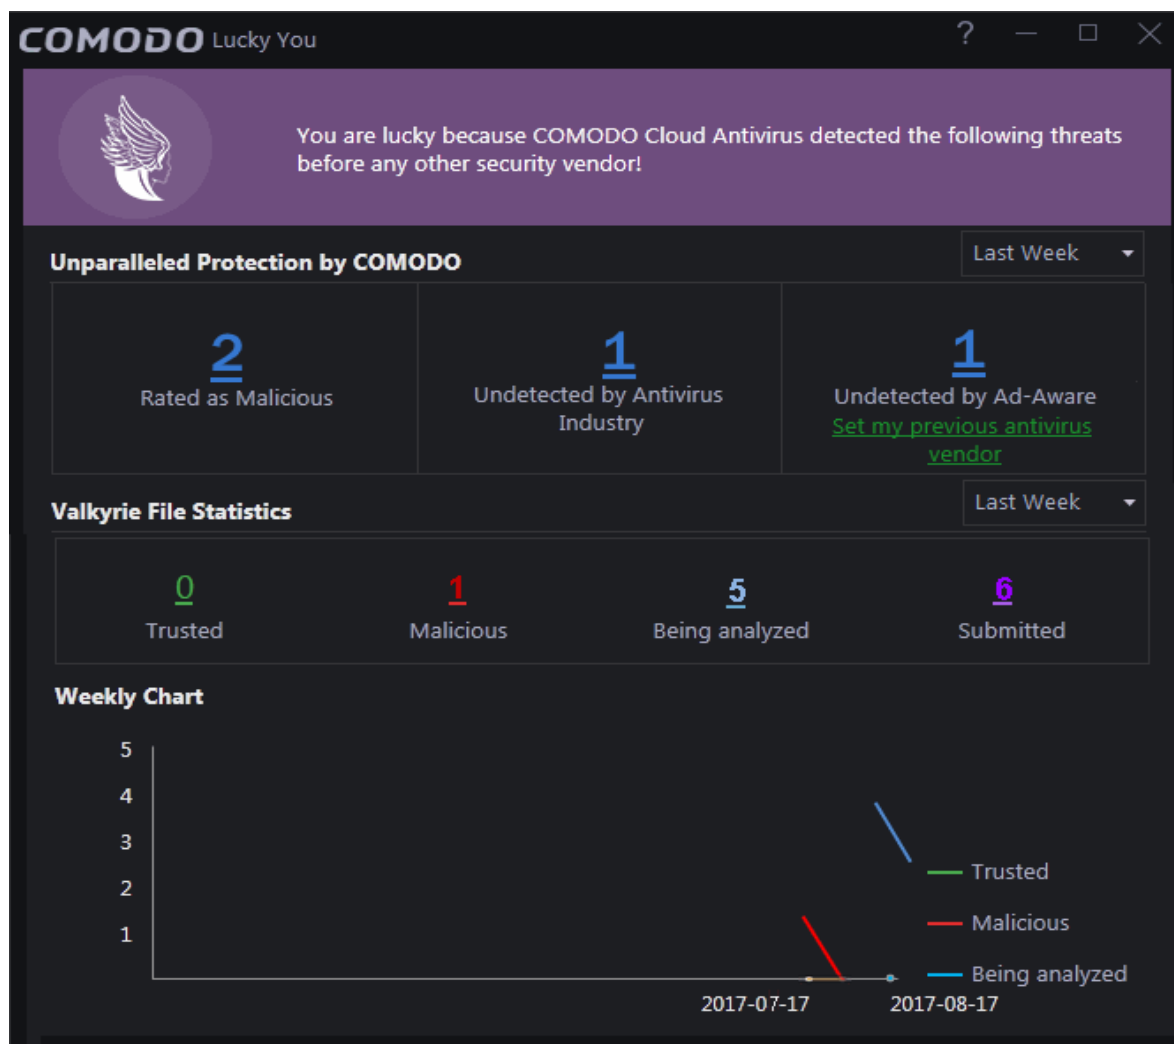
COMODO Lucky You

? — □ ✕

You are lucky because COMODO Cloud Antivirus detected the following threats before any other security vendor!

Unparalleled Protection by COMODO

Last Week

| 2 Rated as Malicious | 1 Undetected by Antivirus Industry | 1 Undetected by Ad-Aware Set my previous antivirus vendor |
|---|---|---|

Valkyrie File Statistics

Last Week

| 0 Trusted | 1 Malicious | 5 Being analyzed | 6 Submitted |
|---|---|---|---|

Weekly Chart

5
4
3
2
1

2017-07-17
2017-08-17

Trusted
Malicious
Being analyzed